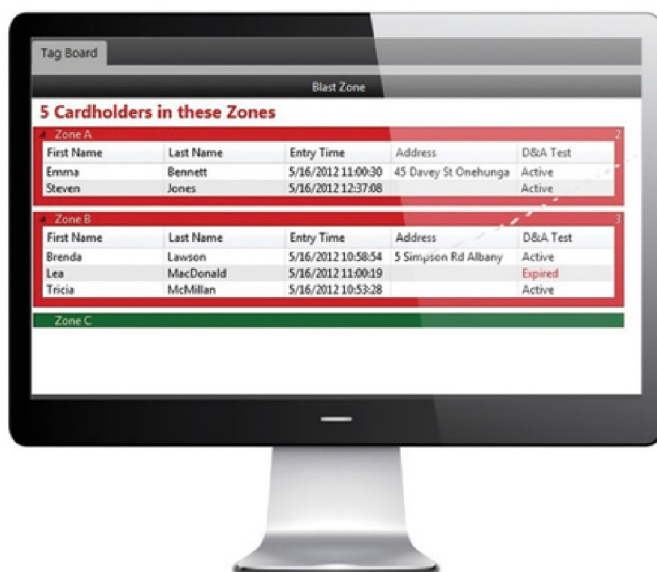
Tag Board

Blast Zone

5 Cardholders in these Zones

Zone A 2

| First Name | Last Name | Entry Time | Address | D&A Test |
|---|---|---|---|---|
| Emma | Bennett | 5/16/2012 11:00:30 | 45 Davey St Onehunga | Active |
| Steven | Jones | 5/16/2012 12:37:08 | | Active |

Zone B 3

| First Name | Last Name | Entry Time | Address | D&A Test |
|---|---|---|---|---|
| Brenda | Lawson | 5/16/2012 10:58:54 | 5 Simpson Rd Albany | Active |
| Lea | MacDonald | 5/16/2012 11:00:19 | | Expired |
| Tricia | McMillan | 5/16/2012 10:53:28 | | Active |

Zone C